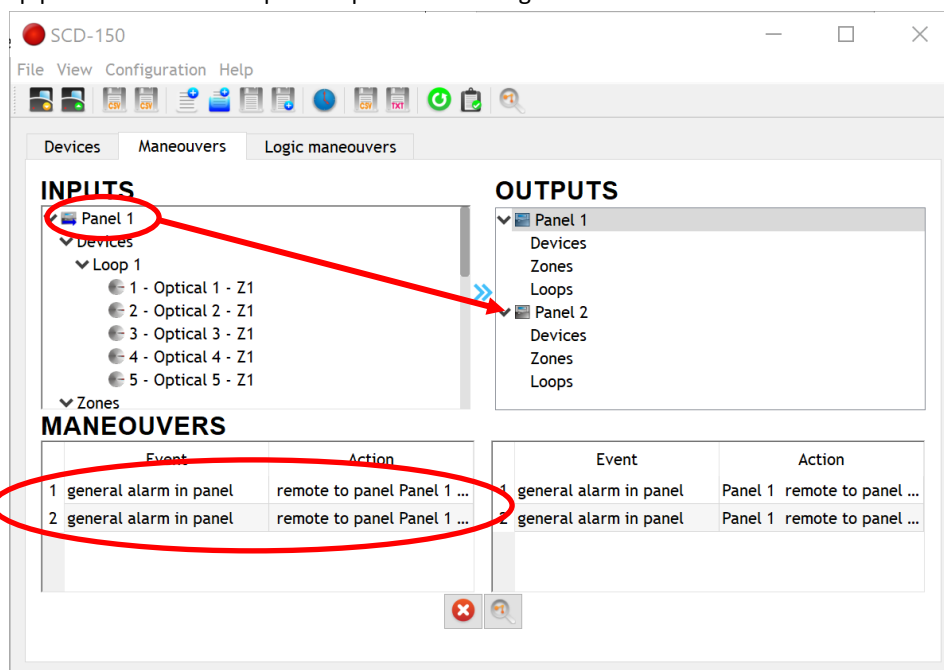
SCD-150

File View Configuration Help

Devices Maneouvers Logic maneouvers

INPUTS
Panel 1
Devices
Loop 1
1 - Optical 1 - Z1
2 - Optical 2 - Z1
3 - Optical 3 - Z1
4 - Optical 4 - Z1
5 - Optical 5 - Z1
Zones

OUTPUTS
Panel 1
Devices
Zones
Loops
Panel 2
Devices
Zones
Loops

MANEOUVERS

| | Event | Action |
|---|---|---|
| 1 | general alarm in panel | remote to panel Panel 1 ... |
| 2 | general alarm in panel | remote to panel Panel 1 ... |

| | Event | Action |
|---|---|---|
| 1 | general alarm in panel | Panel 1 remote to panel ... |
| 2 | general alarm in panel | Panel 1 remote to panel ... |